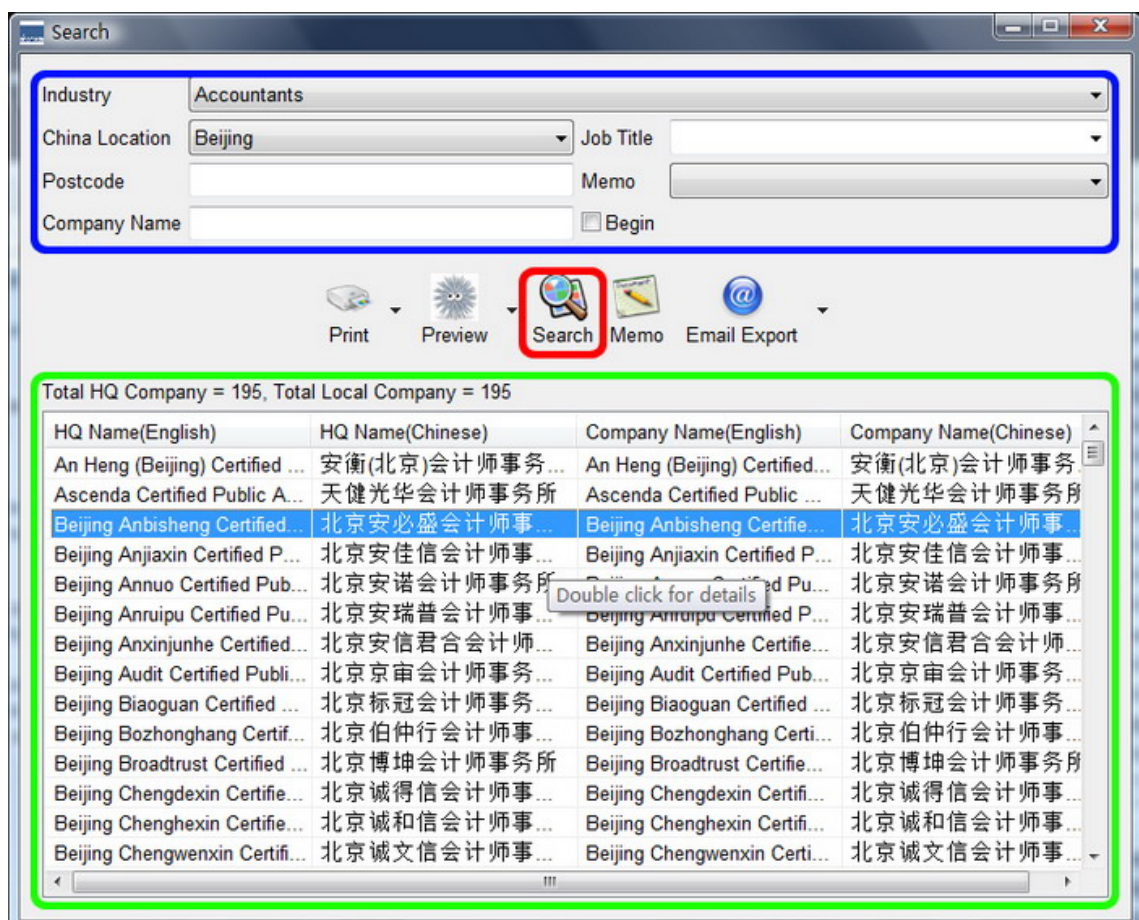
Search

Industry Accountants
China Location Beijing
Job Title
Postcode
Memo
Company Name
Begin

Print Preview Search Memo Email Export

Total HQ Company = 195, Total Local Company = 195

| HQ Name(English) | HQ Name(Chinese) | Company Name(English) | Company Name(Chinese) |
|---|---|---|---|
| An Heng (Beijing) Certified ... | 安衡(北京)会计师事务... | An Heng (Beijing) Certified... | 安衡(北京)会计师事务 |
| Ascenda Certified Public A... | 天健光华会计师事务所 | Ascenda Certified Public ... | 天健光华会计师事务所 |
| Beijing Anbisheng Certified... | 北京安必盛会计师事... | Beijing Anbisheng Certifie... | 北京安必盛会计师事... |
| Beijing Anjiaxin Certified P... | 北京安佳信会计师事... | Beijing Anjiaxin Certified P... | 北京安佳信会计师事... |
| Beijing Annuo Certified Pub... | 北京安诺会计师事务所 | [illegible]ed Pu... | 北京安诺会计师事务所 |
| Beijing Anruipu Certified Pu... | 北京安瑞普会计师事... | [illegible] P... | 北京安瑞普会计师事... |
| Beijing Anxinjunhe Certified... | 北京安信君合会计师... | Beijing Anxinjunhe Certifie... | 北京安信君合会计师... |
| Beijing Audit Certified Publi... | 北京京审会计师事务... | Beijing Audit Certified Pub... | 北京京审会计师事务... |
| Beijing Biaoguan Certified ... | 北京标冠会计师事务... | Beijing Biaoguan Certified ... | 北京标冠会计师事务... |
| Beijing Bozhonghang Certif... | 北京伯仲行会计师事... | Beijing Bozhonghang Certi... | 北京伯仲行会计师事... |
| Beijing Broadtrust Certified ... | 北京博坤会计师事务所 | Beijing Broadtrust Certifie... | 北京博坤会计师事务所 |
| Beijing Chengdexin Certifie... | 北京诚得信会计师事... | Beijing Chengdexin Certifi... | 北京诚得信会计师事... |
| Beijing Chenghexin Certifie... | 北京诚和信会计师事... | Beijing Chenghexin Certifi... | 北京诚和信会计师事... |
| Beijing Chengwenxin Certifi... | 北京诚文信会计师事... | Beijing Chengwenxin Certi... | 北京诚文信会计师事... |

Double click for details